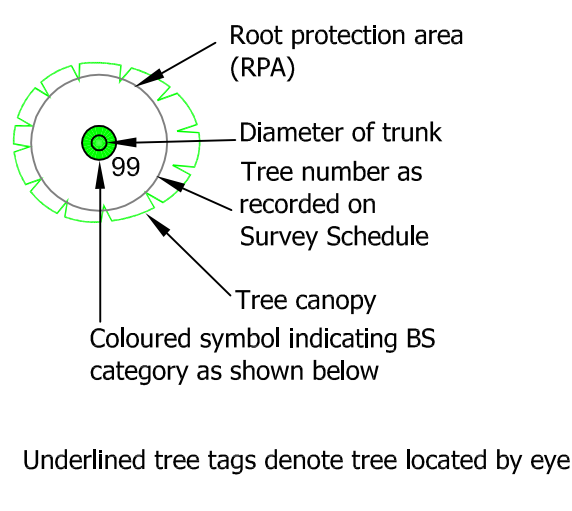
Root protection area (RPA)

Diameter of trunk

99

Tree number as recorded on Survey Schedule

Tree canopy

Coloured symbol indicating BS category as shown below

Underlined tree tags denote tree located by eye